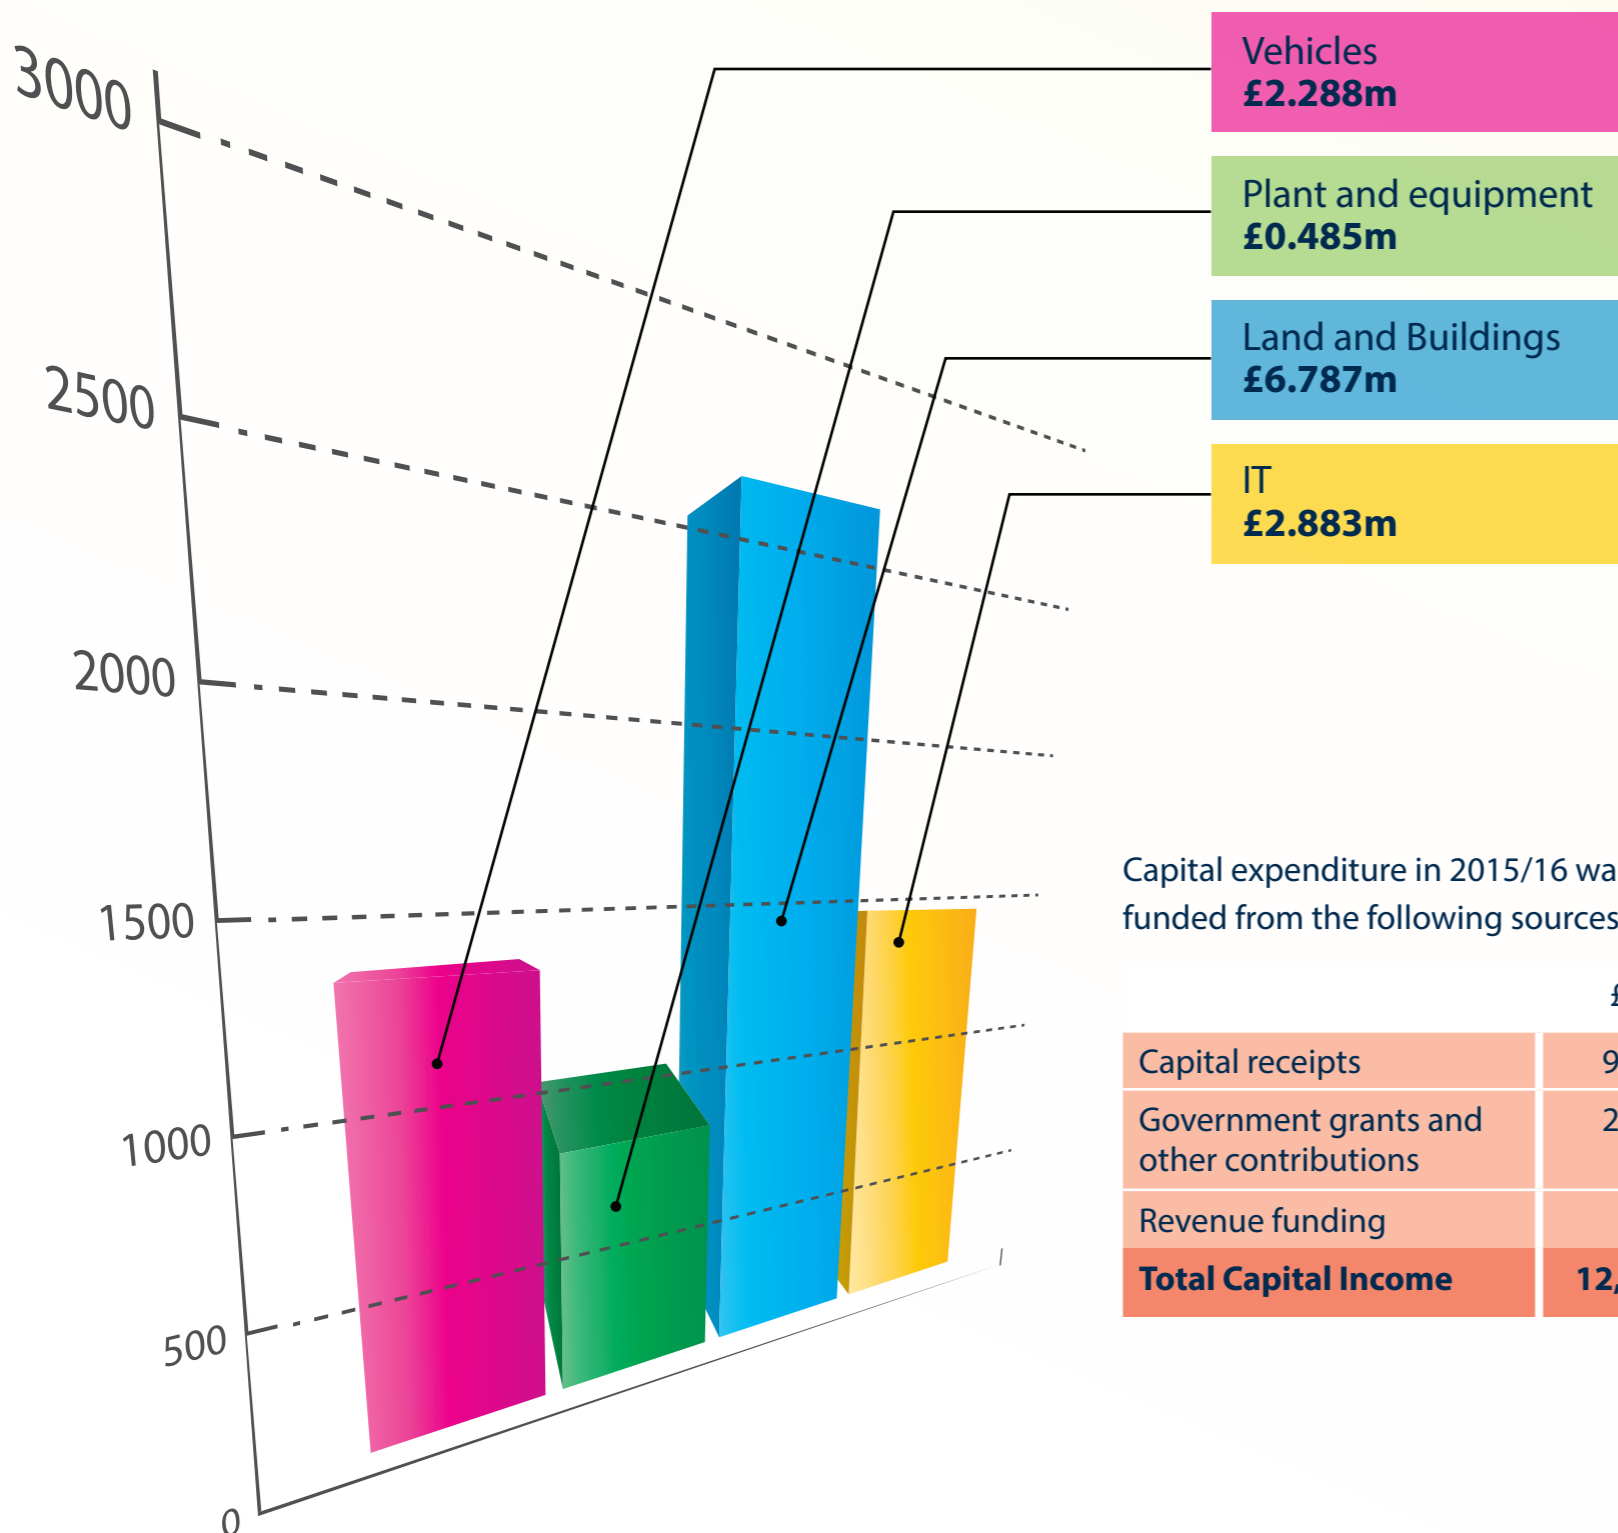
3000

2500

2000

1500

1000

500

0

Vehicles
**£2.288m**

Plant and equipment
**£0.485m**

Land and Buildings
**£6.787m**

IT
**£2.883m**

Capital expenditure in 2015/16 wa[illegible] funded from the following sources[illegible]

| | £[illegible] |
|---|---|
| Capital receipts | 9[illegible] |
| Government grants and other contributions | 2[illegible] |
| Revenue funding | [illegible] |
| **Total Capital Income** | **12,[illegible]** |